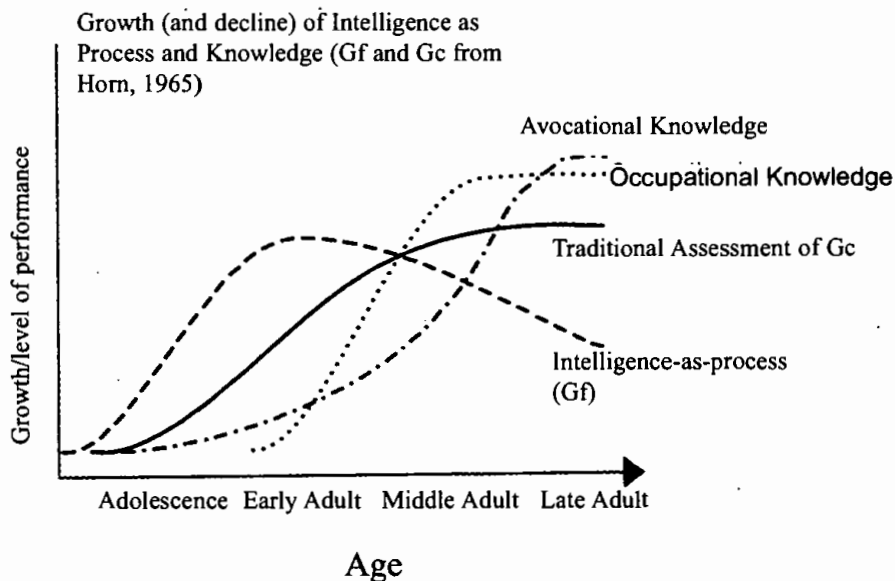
Growth (and decline) of Intelligence as Process and Knowledge (Gf and Gc from Horn, 1965)

Growth/level of performance

Avocational Knowledge

Occupational Knowledge

Traditional Assessment of Gc

Intelligence-as-process (Gf)

Adolescence Early Adult Middle Adult Late Adult

Age